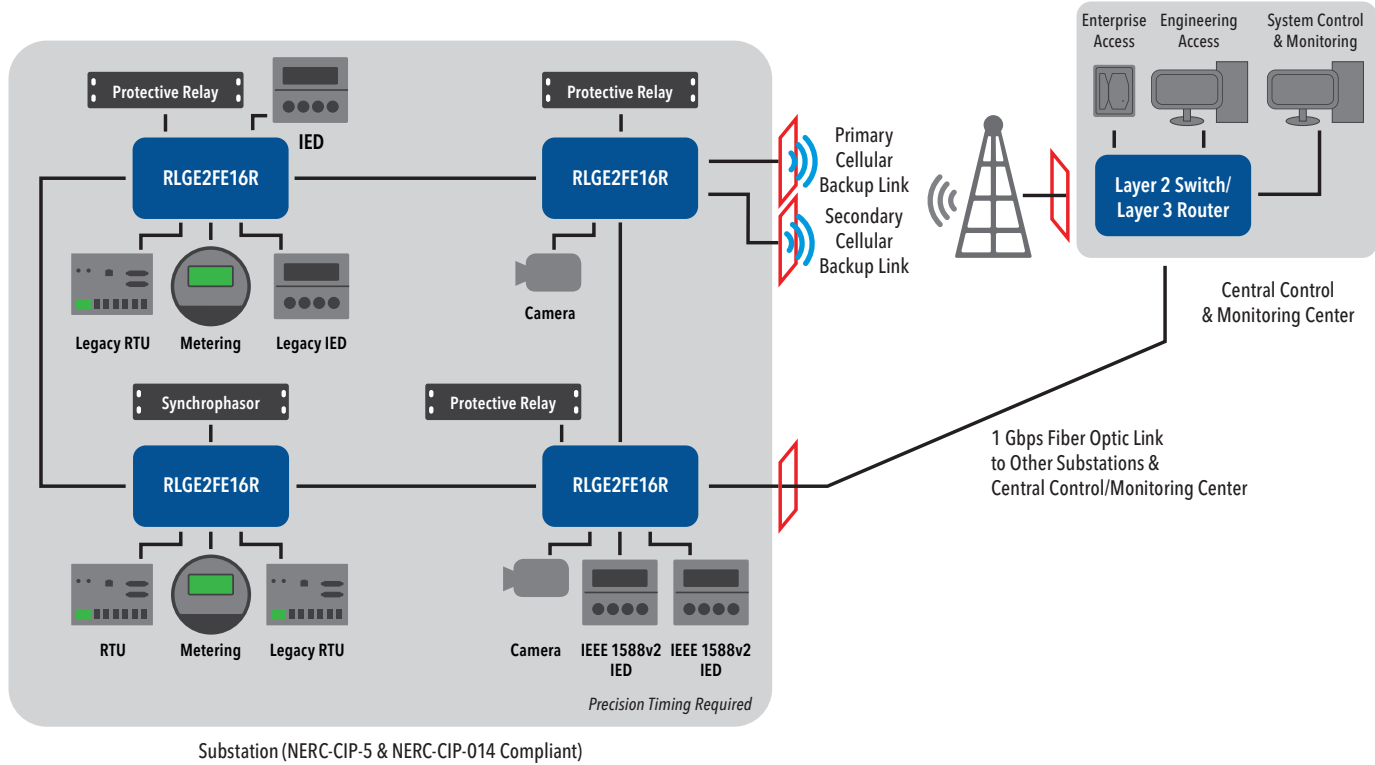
Protective Relay

IED

RLGE2FE16R

Legacy RTU

Metering

Legacy IED

Protective Relay

RLGE2FE16R

Camera

Primary Cellular Backup Link

Secondary Cellular Backup Link

Enterprise Access

Engineering Access

System Control & Monitoring

Layer 2 Switch/ Layer 3 Router

Central Control & Monitoring Center

Synchrophasor

RLGE2FE16R

RTU

Metering

Legacy RTU

Protective Relay

RLGE2FE16R

Camera

IEEE 1588v2 IED

IEEE 1588v2 IED

1 Gbps Fiber Optic Link to Other Substations & Central Control/Monitoring Center

Precision Timing Required

Substation (NERC-CIP-5 & NERC-CIP-014 Compliant)